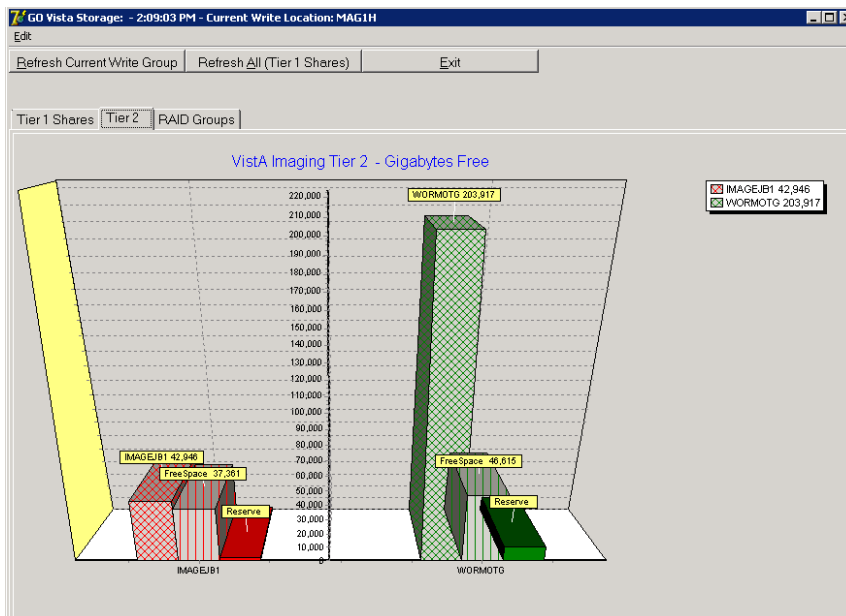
GO Vista Storage: - 2:09:03 PM - Current Write Location: MAG1H

Edit

Refresh Current Write Group | Refresh All (Tier 1 Shares) | Exit

Tier 1 Shares | Tier 2 | RAID Groups

VistA Imaging Tier 2 - Gigabytes Free

IMAGEJB1 42,946
WORMOTG 203,917

220,000
210,000
200,000
190,000
180,000
170,000
160,000
150,000
140,000
130,000
120,000
110,000
100,000
90,000
80,000
70,000
60,000
50,000
40,000
30,000
20,000
10,000
0

WORMOTG 203,917
IMAGEJB1 42,946
FreeSpace 37,361
Reserve
FreeSpace 46,615
Reserve

IMAGEJB1
WORMOTG